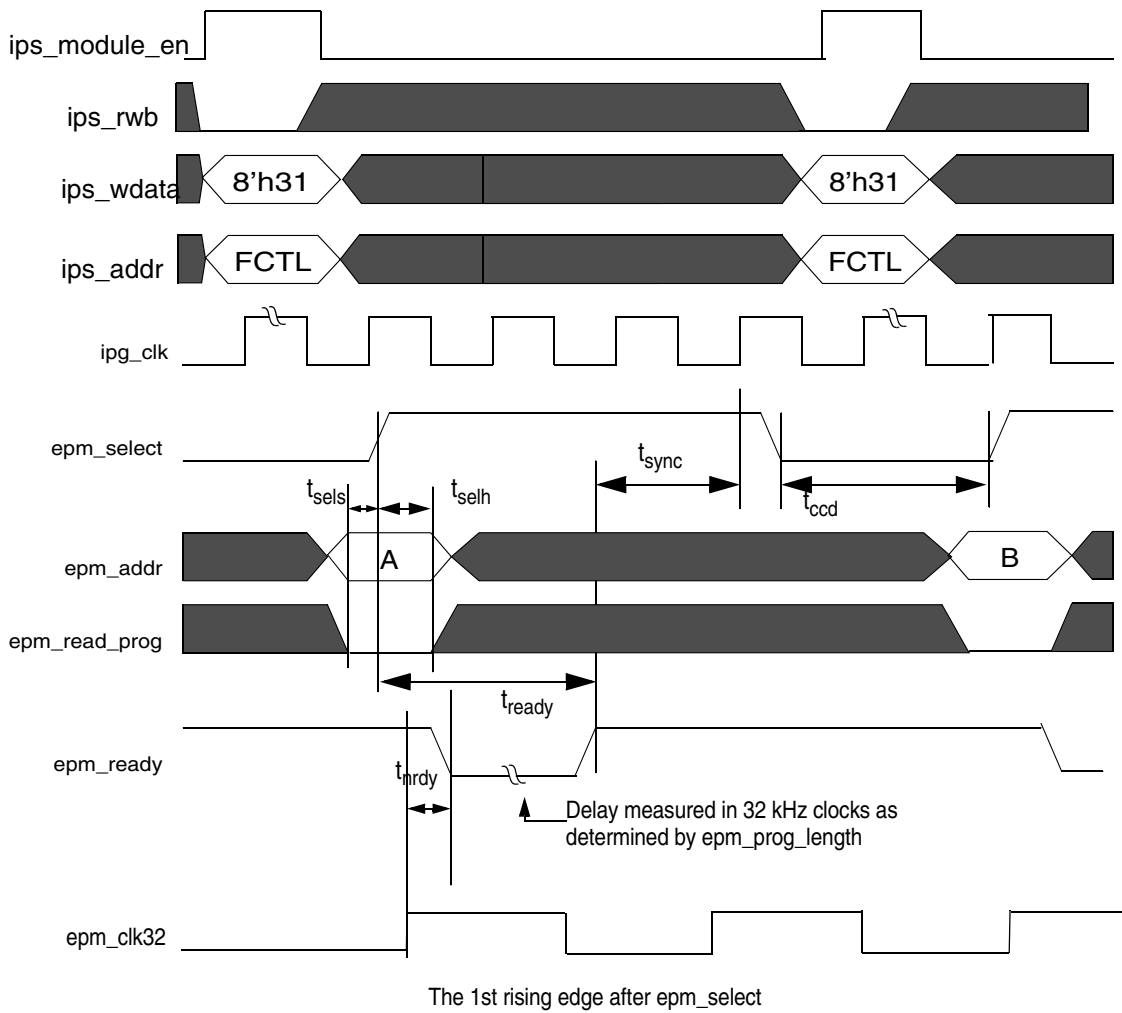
ips_module_en

ips_rwb

ips_wdata

8'h31

8'h31

ips_addr

FCTL

FCTL

ipg_clk

epm_select

$t_{sync}$

$t_{sels}$

$t_{selh}$

$t_{ccd}$

epm_addr

A

B

epm_read_prog

$t_{ready}$

epm_ready

$t_{nrdy}$

Delay measured in 32 kHz clocks as determined by epm_prog_length

epm_clk32

The 1st rising edge after epm_select